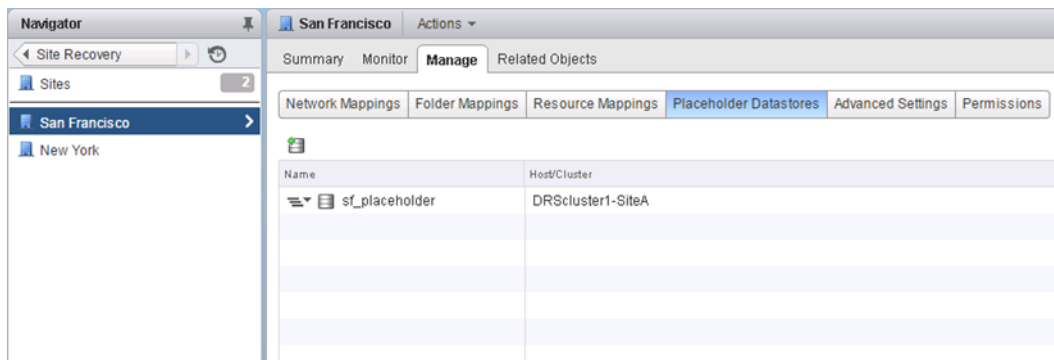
Navigator

Site Recovery

Sites 2

San Francisco

New York

San Francisco Actions

Summary Monitor Manage Related Objects

Network Mappings Folder Mappings Resource Mappings Placeholder Datastores Advanced Settings Permissions

| Name | Host/Cluster |
|---|---|
| sf_placeholder | DRScluster1-SiteA |